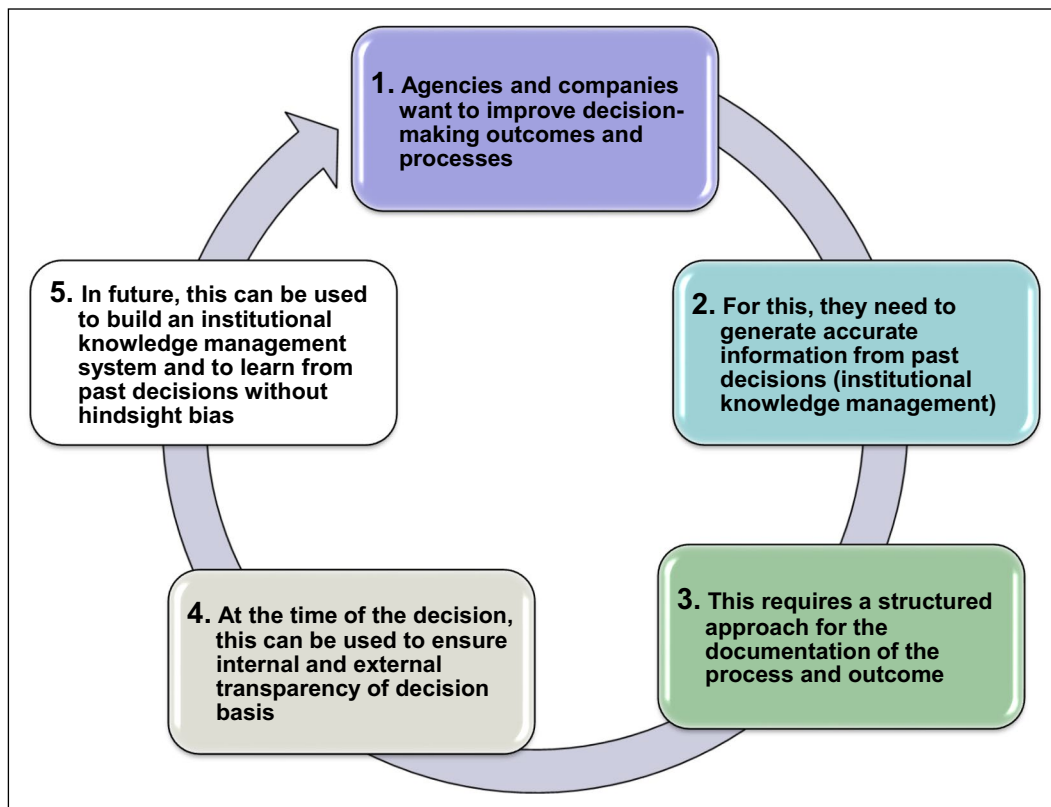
1. Agencies and companies want to improve decision-making outcomes and processes

2. For this, they need to generate accurate information from past decisions (institutional knowledge management)

3. This requires a structured approach for the documentation of the process and outcome

4. At the time of the decision, this can be used to ensure internal and external transparency of decision basis

5. In future, this can be used to build an institutional knowledge management system and to learn from past decisions without hindsight bias